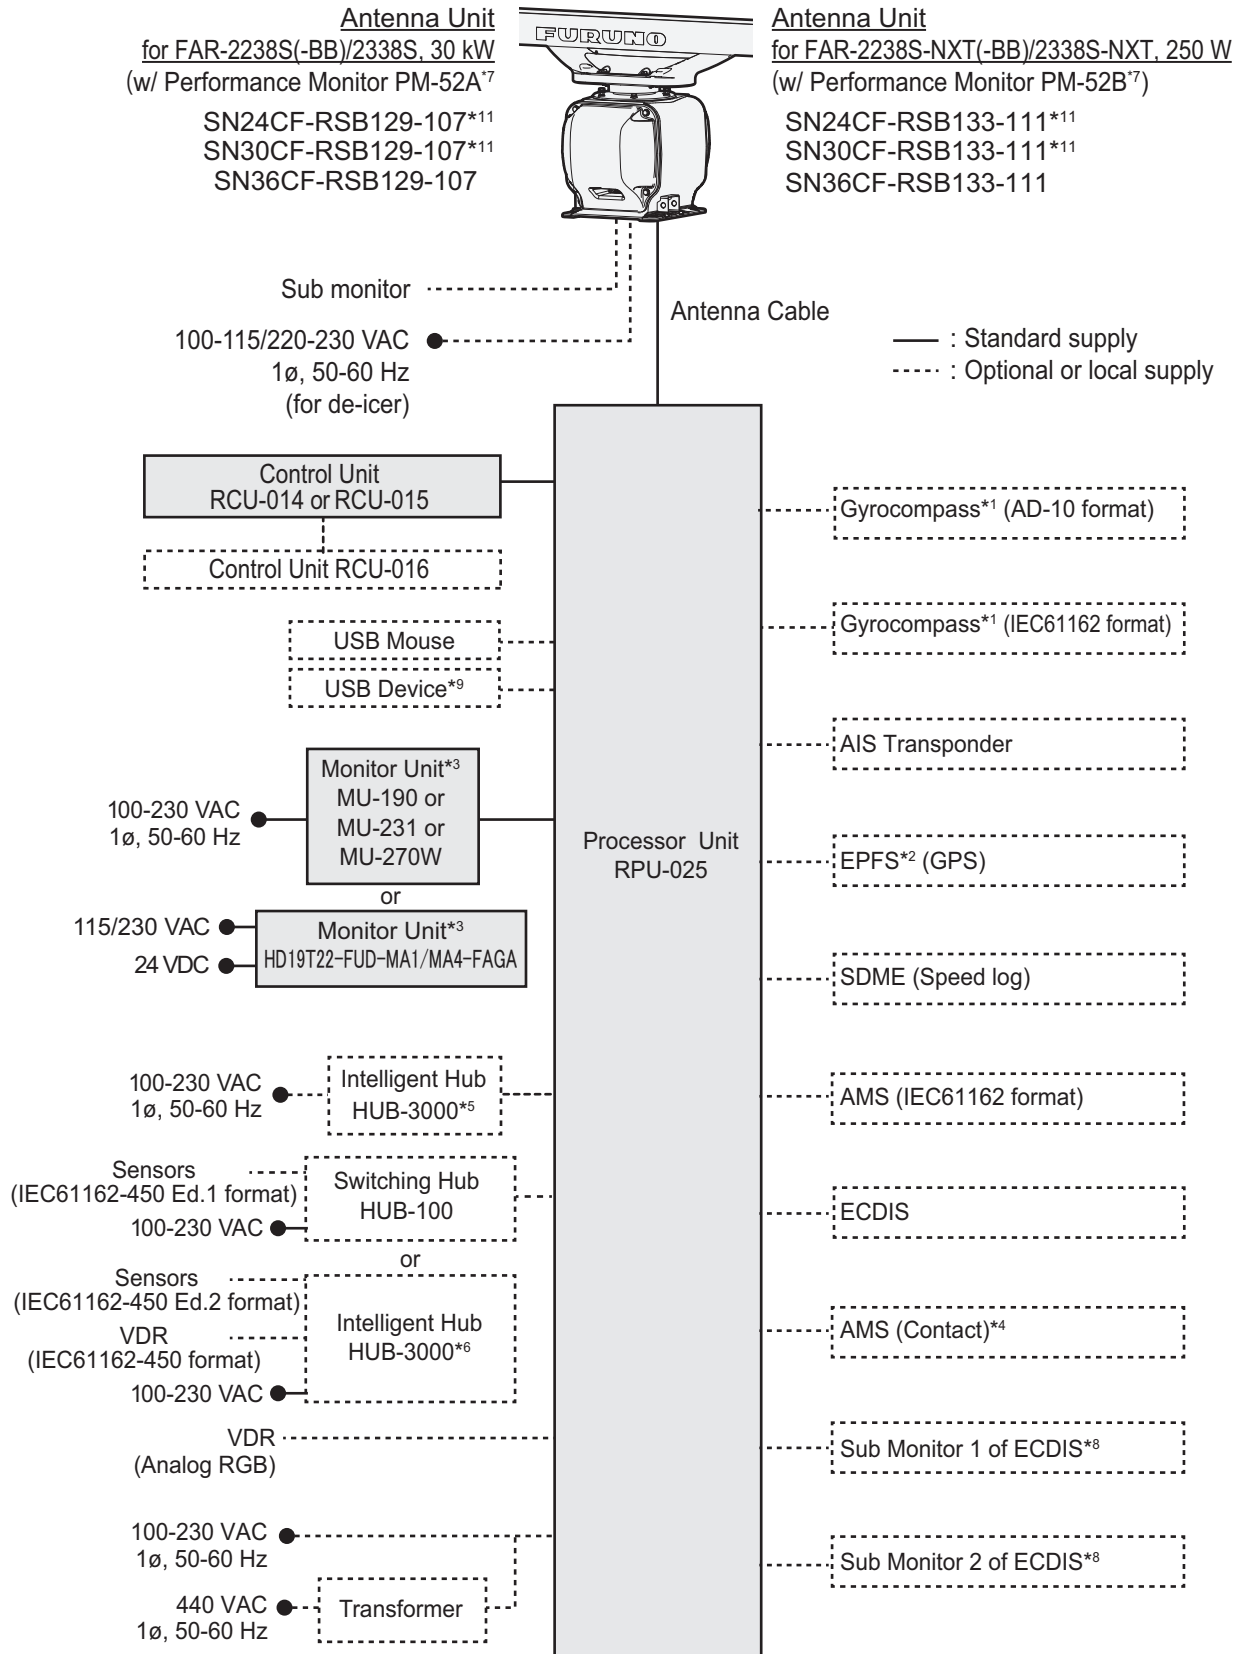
Antenna Unit
for FAR-2238S(-BB)/2338S, 30 kW
(w/ Performance Monitor PM-52A$^{*7}$
SN24CF-RSB129-107$^{*11}$
SN30CF-RSB129-107$^{*11}$
SN36CF-RSB129-107

FURUNO

Antenna Unit
for FAR-2238S-NXT(-BB)/2338S-NXT, 250 W
(w/ Performance Monitor PM-52B$^{*7}$)
SN24CF-RSB133-111$^{*11}$
SN30CF-RSB133-111$^{*11}$
SN36CF-RSB133-111

Sub monitor

100-115/220-230 VAC
1ø, 50-60 Hz
(for de-icer)

Antenna Cable

—— : Standard supply
----- : Optional or local supply

Control Unit
RCU-014 or RCU-015

Control Unit RCU-016

USB Mouse

USB Device$^{*9}$

100-230 VAC
1ø, 50-60 Hz

Monitor Unit$^{*3}$
MU-190 or
MU-231 or
MU-270W

or

115/230 VAC

24 VDC

Monitor Unit$^{*3}$
HD19T22-FUD-MA1/MA4-FAGA

100-230 VAC
1ø, 50-60 Hz

Intelligent Hub
HUB-3000$^{*5}$

Sensors
(IEC61162-450 Ed.1 format)

100-230 VAC

Switching Hub
HUB-100

or

Sensors
(IEC61162-450 Ed.2 format)

VDR
(IEC61162-450 format)

100-230 VAC

Intelligent Hub
HUB-3000$^{*6}$

VDR
(Analog RGB)

100-230 VAC
1ø, 50-60 Hz

440 VAC
1ø, 50-60 Hz

Transformer

Processor Unit
RPU-025

Gyrocompass$^{*1}$ (AD-10 format)

Gyrocompass$^{*1}$ (IEC61162 format)

AIS Transponder

EPFS$^{*2}$ (GPS)

SDME (Speed log)

AMS (IEC61162 format)

ECDIS

AMS (Contact)$^{*4}$

Sub Monitor 1 of ECDIS$^{*8}$

Sub Monitor 2 of ECDIS$^{*8}$